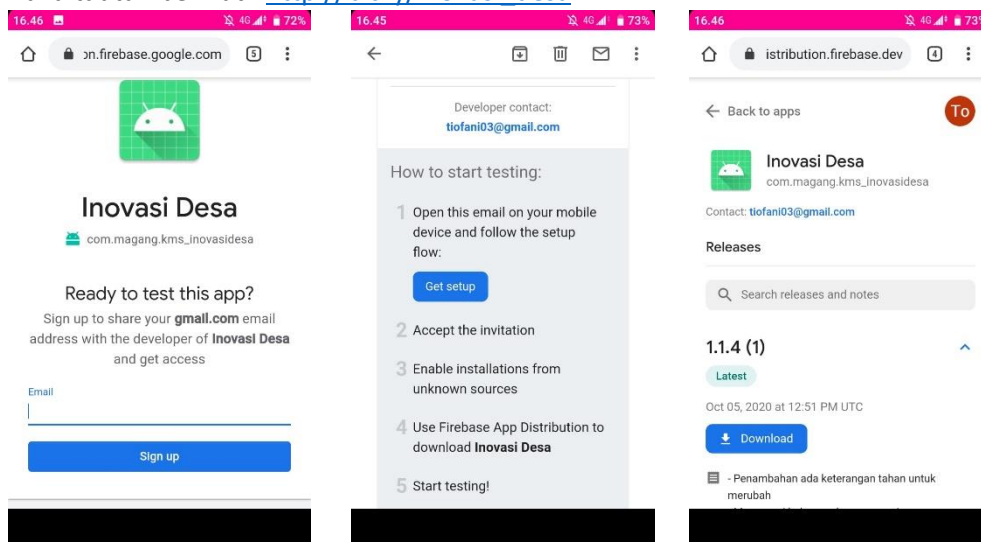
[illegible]

16.46 4G 72%

on.firebase.google.com 5

Inovasi Desa

com.magang.kms_inovasidesa

Ready to test this app?

Sign up to share your **gmail.com** email address with the developer of **Inovasi Desa** and get access

Email

Sign up

16.45 4G 73%

Developer contact:
tiofani03@gmail.com

How to start testing:

1 Open this email on your mobile device and follow the setup flow:

Get setup

2 Accept the invitation

3 Enable installations from unknown sources

4 Use Firebase App Distribution to download **Inovasi Desa**

5 Start testing!

16.46 4G 73

istribution.firebase.dev 4

← Back to apps

To

Inovasi Desa

com.magang.kms_inovasidesa

Contact: tiofani03@gmail.com

Releases

Search releases and notes

1.1.4 (1)

Latest

Oct 05, 2020 at 12:51 PM UTC

Download

- Penambahan ada keterangan tahan untuk merubah